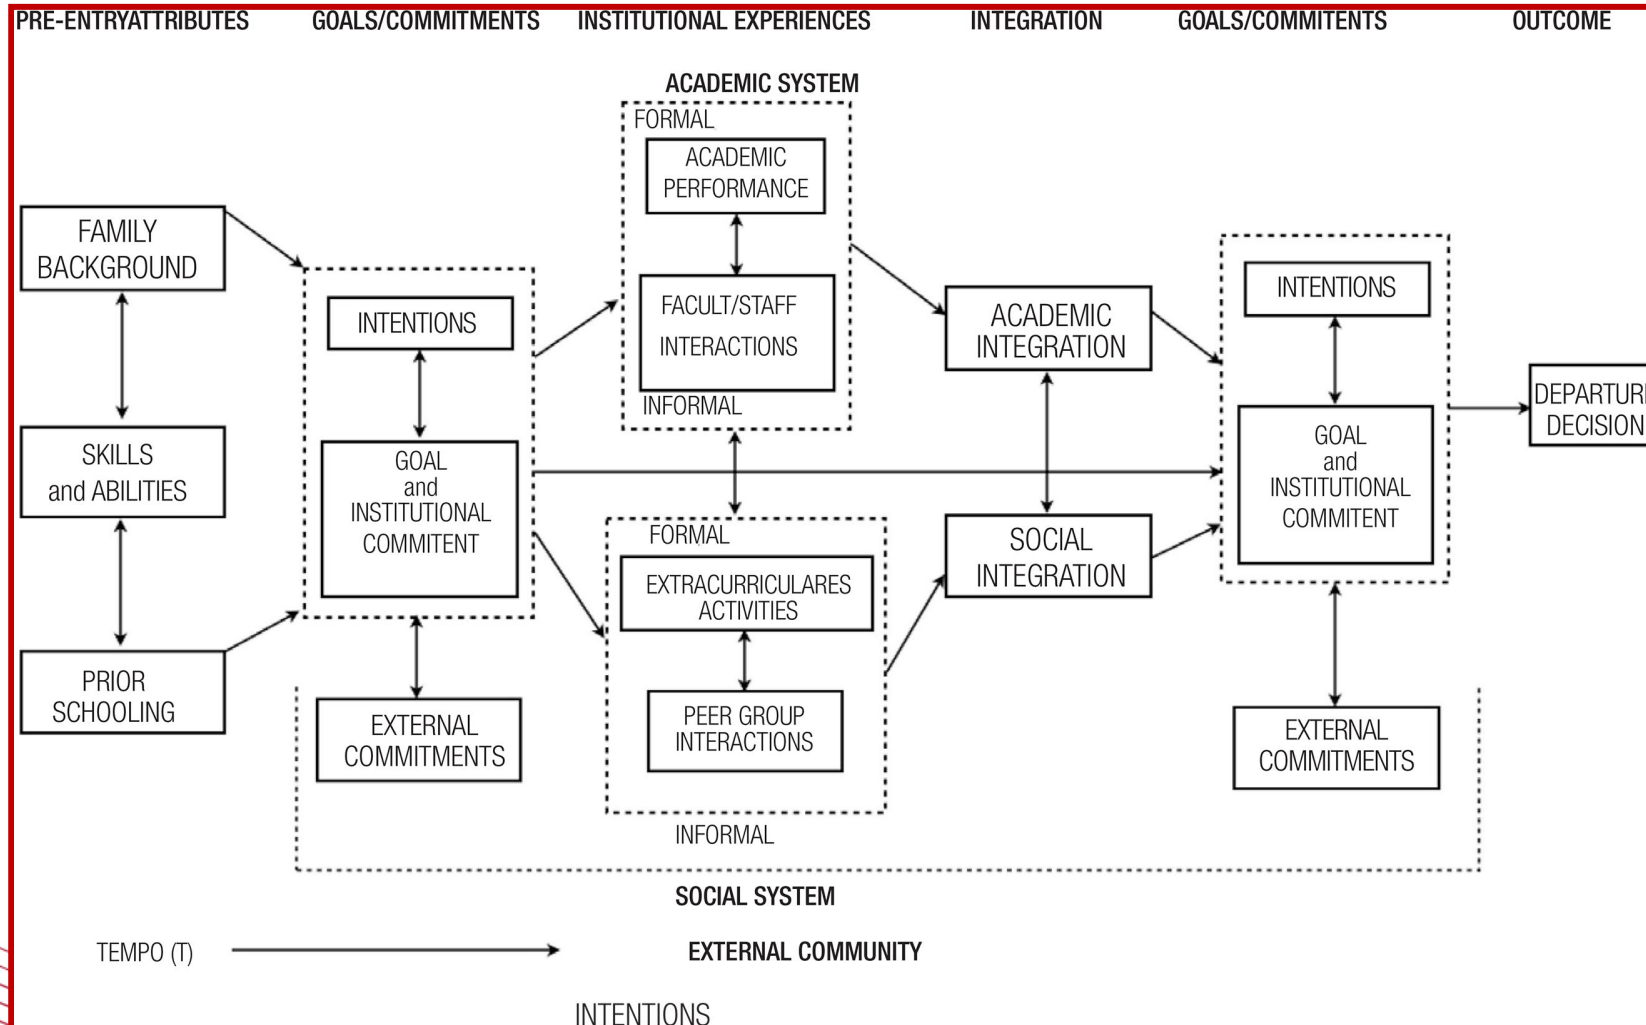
PRE-ENTRYATTRIBUTES GOALS/COMMITMENTS INSTITUTIONAL EXPERIENCES INTEGRATION GOALS/COMMITENTS OUTCOME

ACADEMIC SYSTEM

FORMAL

ACADEMIC PERFORMANCE

FACULT/STAFF INTERACTIONS

INFORMAL

FAMILY BACKGROUND

SKILLS and ABILITIES

PRIOR SCHOOLING

INTENTIONS

GOAL and INSTITUTIONAL COMMITENT

EXTERNAL COMMITMENTS

ACADEMIC INTEGRATION

SOCIAL INTEGRATION

INTENTIONS

GOAL and INSTITUTIONAL COMMITENT

EXTERNAL COMMITMENTS

DEPARTUR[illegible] DECISION

FORMAL

EXTRACURRICULARES ACTIVITIES

PEER GROUP INTERACTIONS

INFORMAL

SOCIAL SYSTEM

TEMPO (T)

EXTERNAL COMMUNITY

INTENTIONS